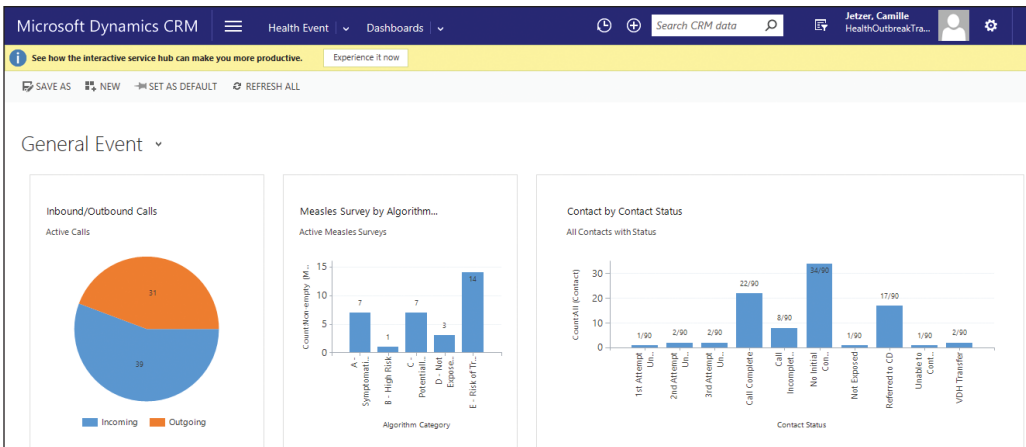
Microsoft Dynamics CRM Health Event Dashboards Search CRM data Jetzer, Camille HealthOutbreakTra...

See how the interactive service hub can make you more productive. Experience it now

SAVE AS NEW SET AS DEFAULT REFRESH ALL

General Event

Inbound/Outbound Calls
Active Calls
31
39
Incoming Outgoing

Measles Survey by Algorithm...
Active Measles Surveys
Count:Non-empty (M...
15
10
5
0
7
1
7
3
14
A - Symptomati...
B - High Risk...
C - Potentiall...
D - Not Expose...
E - Risk of Tr...
Algorithm Category

Contact by Contact Status
All Contacts with Status
Count:All (Contact)
30
20
10
0
1/90
2/90
2/90
22/90
8/90
34/90
1/90
17/90
1/90
2/90
1st Attempt Un...
2nd Attempt Un...
3rd Attempt Un...
Call Complete
Call Incomplet...
No Initial Con...
Not Exposed
Referred to CD
Unable to Cont...
VDH Transfer
Contact Status